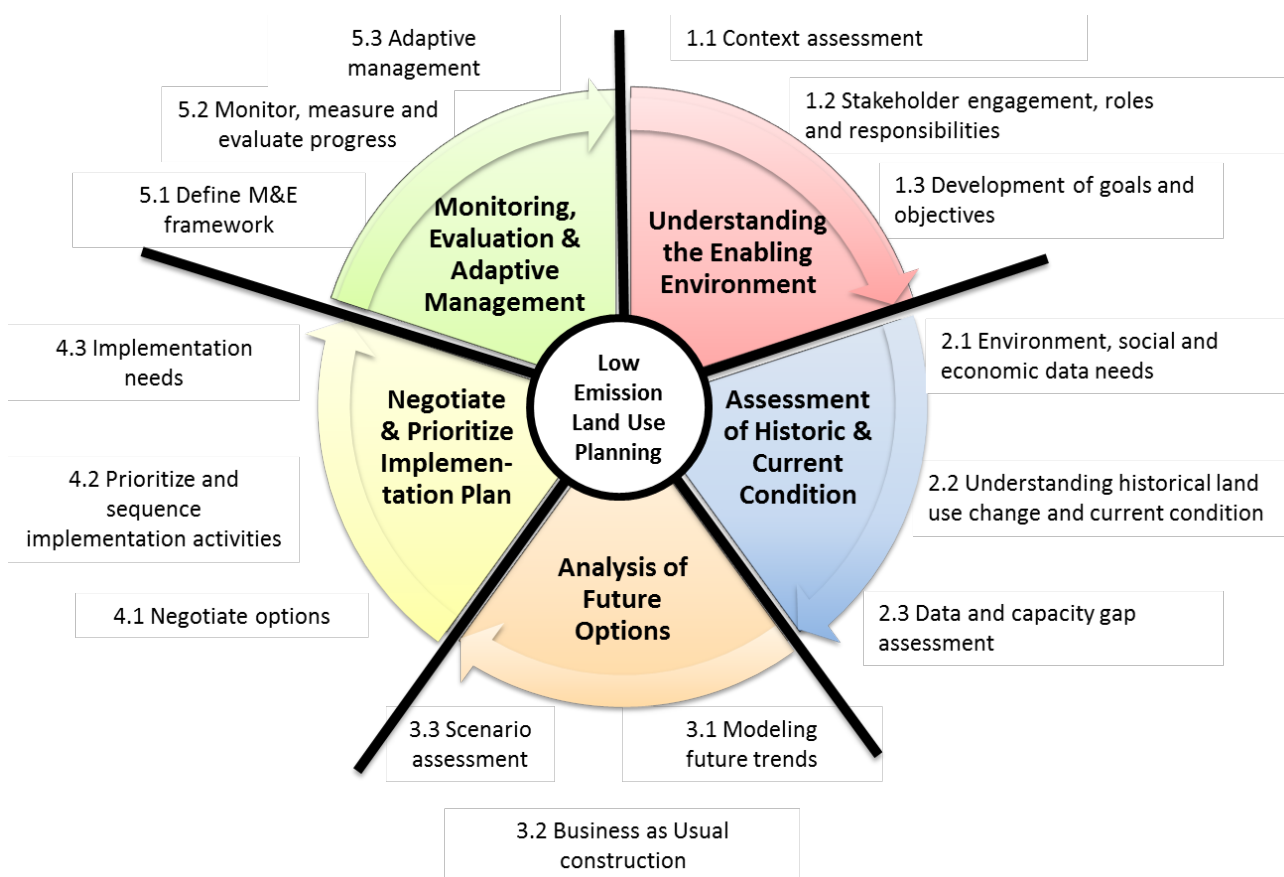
Low Emission Land Use Planning

Understanding the Enabling Environment

1.1 Context assessment

1.2 Stakeholder engagement, roles and responsibilities

1.3 Development of goals and objectives

Assessment of Historic & Current Condition

2.1 Environment, social and economic data needs

2.2 Understanding historical land use change and current condition

2.3 Data and capacity gap assessment

Analysis of Future Options

3.1 Modeling future trends

3.2 Business as Usual construction

3.3 Scenario assessment

Negotiate & Prioritize Implementation Plan

4.1 Negotiate options

4.2 Prioritize and sequence implementation activities

4.3 Implementation needs

Monitoring, Evaluation & Adaptive Management

5.1 Define M&E framework

5.2 Monitor, measure and evaluate progress

5.3 Adaptive management